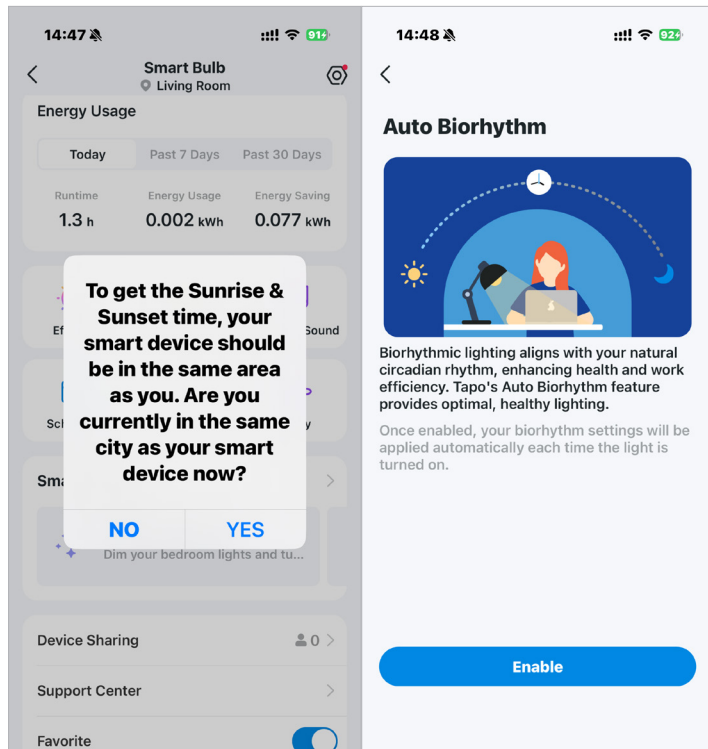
14:47 91+

Smart Bulb
Living Room

Energy Usage

Today | Past 7 Days | Past 30 Days

Runtime
1.3 h

Energy Usage
0.002 kWh

Energy Saving
0.077 kWh

Ef

Sound

Sch

y

Sma

To get the Sunrise & Sunset time, your smart device should be in the same area as you. Are you currently in the same city as your smart device now?

NO

YES

Dim your bedroom lights and tu...

Device Sharing
0

Support Center

Favorite

14:48 92+

Auto Biorhythm

Biorhythmic lighting aligns with your natural circadian rhythm, enhancing health and work efficiency. Tapo's Auto Biorhythm feature provides optimal, healthy lighting.

Once enabled, your biorhythm settings will be applied automatically each time the light is turned on.

Enable